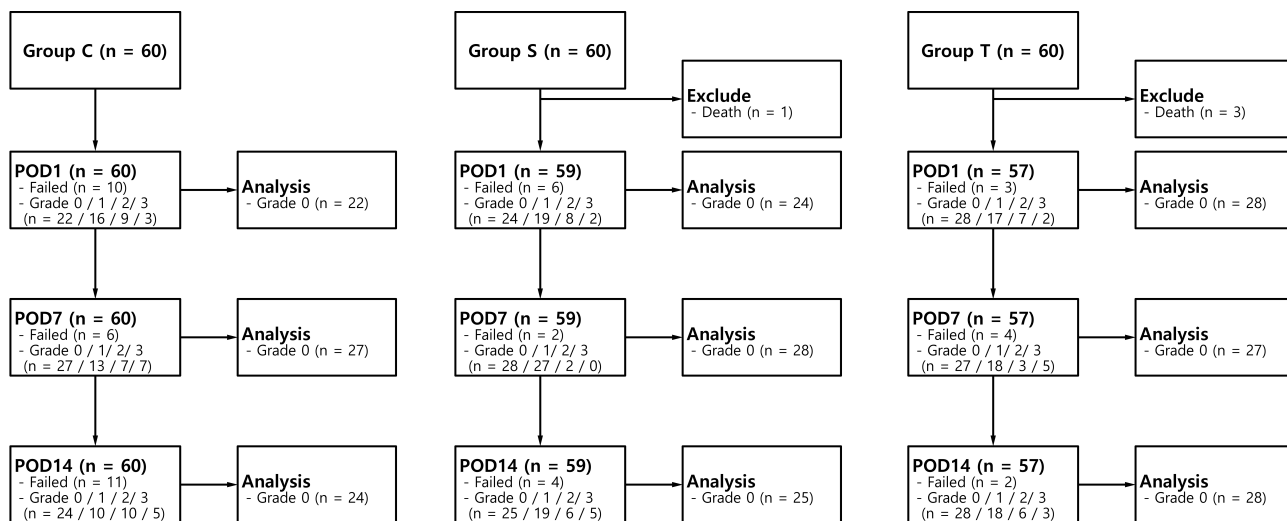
Group C (n = 60)

POD1 (n = 60)
- Failed (n = 10)
- Grade 0 / 1 / 2/ 3
(n = 22 / 16 / 9 / 3)

Analysis
- Grade 0 (n = 22)

POD7 (n = 60)
- Failed (n = 6)
- Grade 0 / 1 / 2/ 3
(n = 27 / 13 / 7/ 7)

Analysis
- Grade 0 (n = 27)

POD14 (n = 60)
- Failed (n = 11)
- Grade 0 / 1 / 2/ 3
(n = 24 / 10 / 10 / 5)

Analysis
- Grade 0 (n = 24)

Group S (n = 60)

Exclude
- Death (n = 1)

POD1 (n = 59)
- Failed (n = 6)
- Grade 0 / 1 / 2/ 3
(n = 24 / 19 / 8 / 2)

Analysis
- Grade 0 (n = 24)

POD7 (n = 59)
- Failed (n = 2)
- Grade 0 / 1 / 2/ 3
(n = 28 / 27 / 2 / 0)

Analysis
- Grade 0 (n = 28)

POD14 (n = 59)
- Failed (n = 4)
- Grade 0 / 1 / 2/ 3
(n = 25 / 19 / 6 / 5)

Analysis
- Grade 0 (n = 25)

Group T (n = 60)

Exclude
- Death (n = 3)

POD1 (n = 57)
- Failed (n = 3)
- Grade 0 / 1 / 2/ 3
(n = 28 / 17 / 7 / 2)

Analysis
- Grade 0 (n = 28)

POD7 (n = 57)
- Failed (n = 4)
- Grade 0 / 1 / 2/ 3
(n = 27 / 18 / 3 / 5)

Analysis
- Grade 0 (n = 27)

POD14 (n = 57)
- Failed (n = 2)
- Grade 0 / 1 / 2/ 3
(n = 28 / 18 / 6 / 3)

Analysis
- Grade 0 (n = 28)